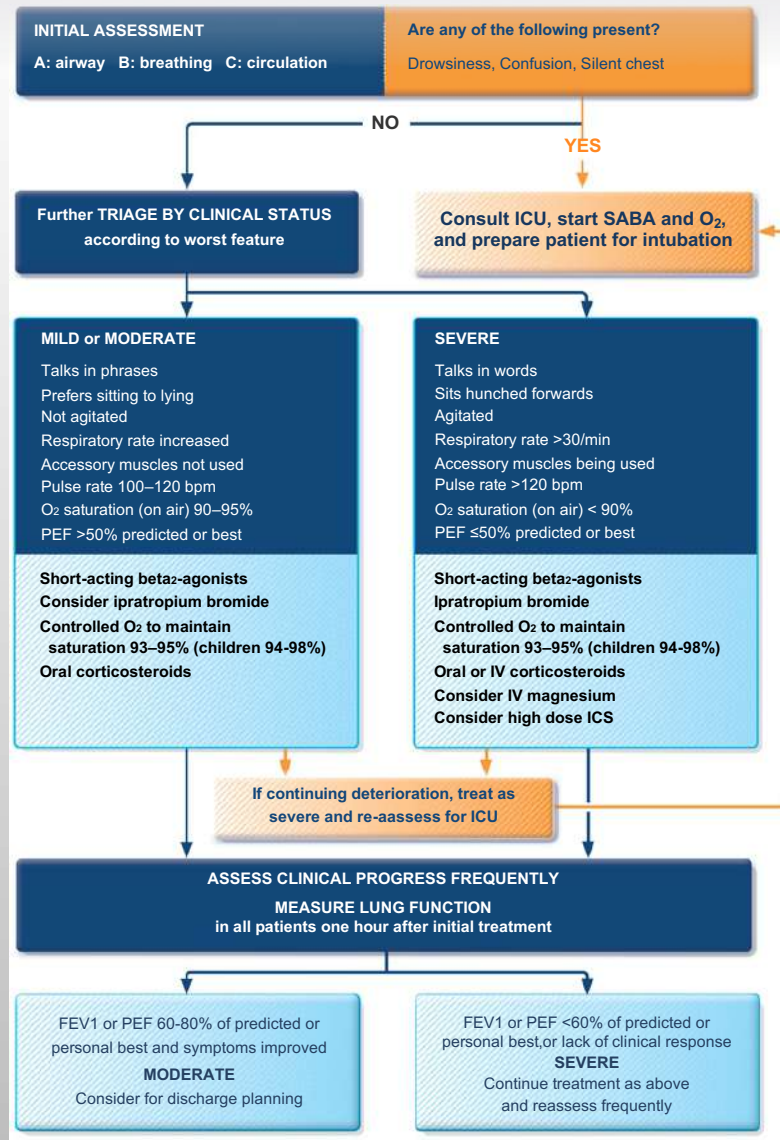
INITIAL ASSESSMENT

A: airway B: breathing C: circulation

Are any of the following present?

Drowsiness, Confusion, Silent chest

NO

YES

Further TRIAGE BY CLINICAL STATUS according to worst feature

Consult ICU, start SABA and $O_2$, and prepare patient for intubation

MILD or MODERATE

Talks in phrases
Prefers sitting to lying
Not agitated
Respiratory rate increased
Accessory muscles not used
Pulse rate 100–120 bpm
$O_2$ saturation (on air) 90–95%
PEF >50% predicted or best

Short-acting beta$_2$-agonists
Consider ipratropium bromide
Controlled $O_2$ to maintain saturation 93–95% (children 94-98%)
Oral corticosteroids

SEVERE

Talks in words
Sits hunched forwards
Agitated
Respiratory rate >30/min
Accessory muscles being used
Pulse rate >120 bpm
$O_2$ saturation (on air) < 90%
PEF ≤50% predicted or best

Short-acting beta$_2$-agonists
Ipratropium bromide
Controlled $O_2$ to maintain saturation 93–95% (children 94-98%)
Oral or IV corticosteroids
Consider IV magnesium
Consider high dose ICS

If continuing deterioration, treat as severe and re-aassess for ICU

ASSESS CLINICAL PROGRESS FREQUENTLY

MEASURE LUNG FUNCTION
in all patients one hour after initial treatment

FEV1 or PEF 60-80% of predicted or personal best and symptoms improved
MODERATE
Consider for discharge planning

FEV1 or PEF <60% of predicted or personal best,or lack of clinical response
SEVERE
Continue treatment as above and reassess frequently